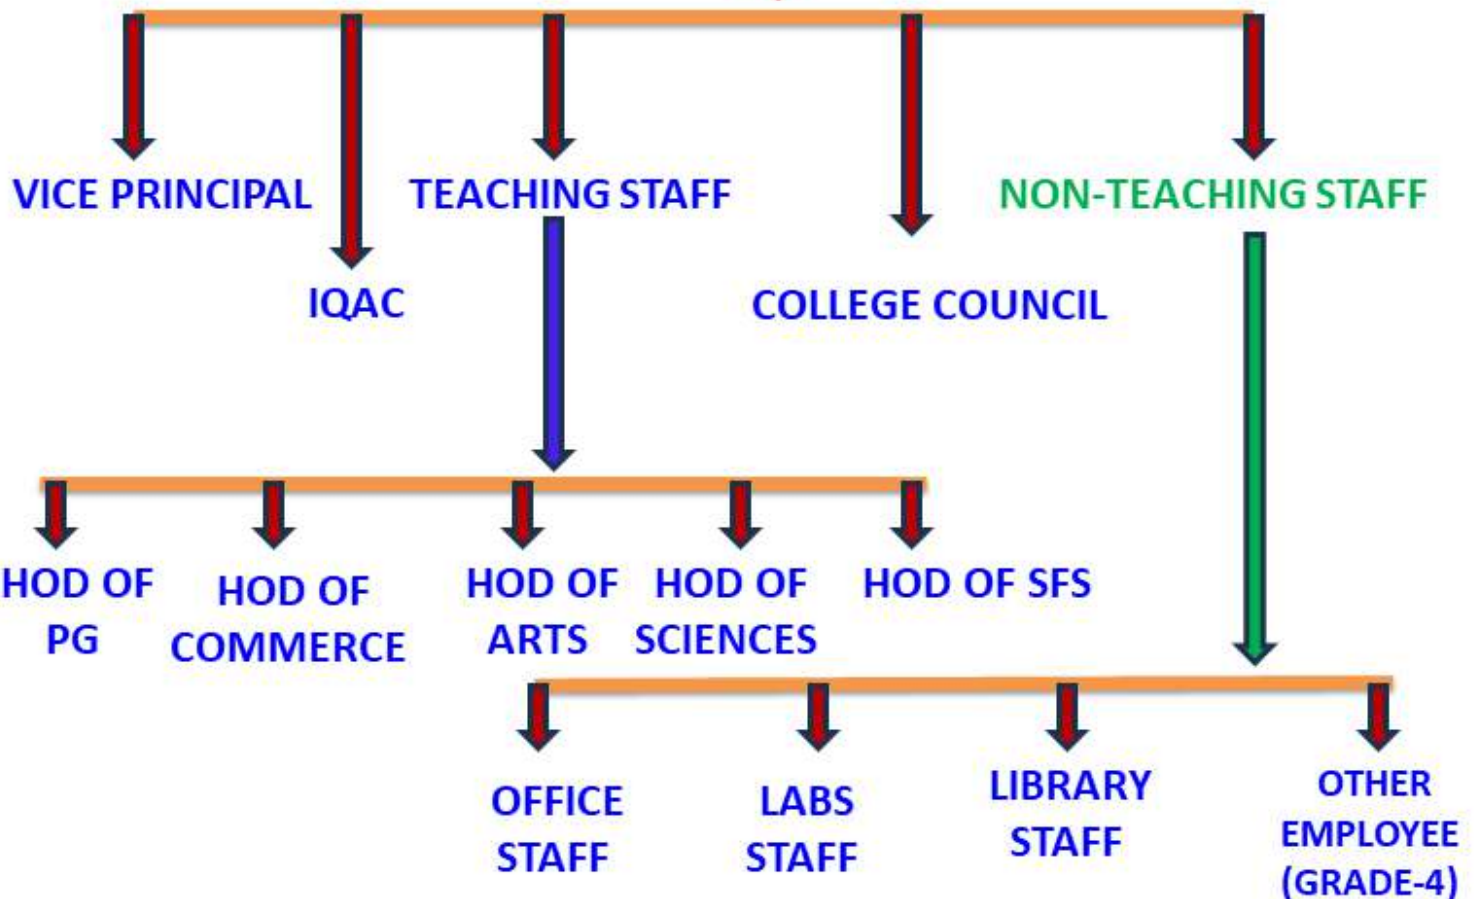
VICE PRINCIPAL

IQAC

TEACHING STAFF

COLLEGE COUNCIL

NON-TEACHING STAFF

HOD OF PG

HOD OF COMMERCE

HOD OF ARTS

HOD OF SCIENCES

HOD OF SFS

OFFICE STAFF

LABS STAFF

LIBRARY STAFF

OTHER EMPLOYEE (GRADE-4)